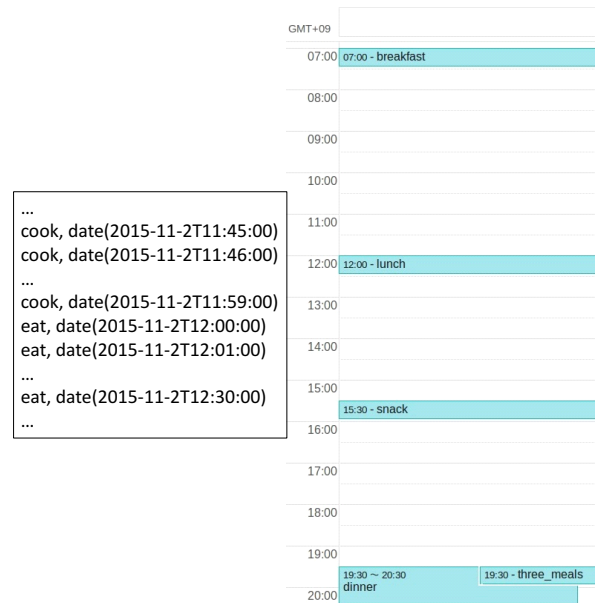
...
cook, date(2015-11-2T11:45:00)
cook, date(2015-11-2T11:46:00)
...
cook, date(2015-11-2T11:59:00)
eat, date(2015-11-2T12:00:00)
eat, date(2015-11-2T12:01:00)
...
eat, date(2015-11-2T12:30:00)
...

GMT+09
07:00 07:00 - breakfast
08:00
09:00
10:00
11:00
12:00 12:00 - lunch
13:00
14:00
15:00
15:30 - snack
16:00
17:00
18:00
19:00
19:30 ~ 20:30
dinner
19:30 - three_meals
20:00